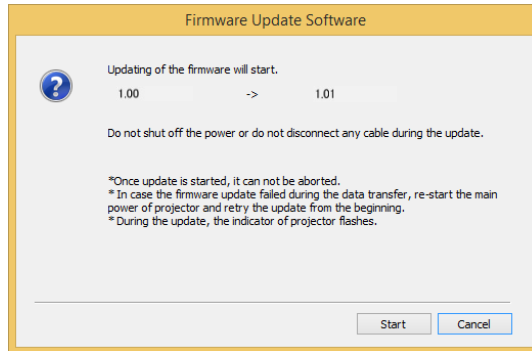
Firmware Update Software

Updating of the firmware will start.

1.00 -> 1.01

Do not shut off the power or do not disconnect any cable during the update.

*Once update is started, it can not be aborted.
* In case the firmware update failed during the data transfer, re-start the main power of projector and retry the update from the beginning.
* During the update, the indicator of projector flashes.

Start Cancel